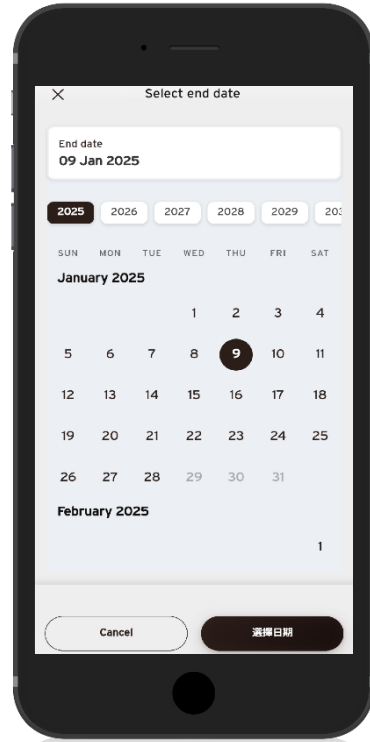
×
Select end date

End date
09 Jan 2025

2025 2026 2027 2028 2029 20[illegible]

| SUN | MON | TUE | WED | THU | FRI | SAT |
|---|---|---|---|---|---|---|

January 2025

| SUN | MON | TUE | WED | THU | FRI | SAT |
|---|---|---|---|---|---|---|
| | | | 1 | 2 | 3 | 4 |
| 5 | 6 | 7 | 8 | 9 | 10 | 11 |
| 12 | 13 | 14 | 15 | 16 | 17 | 18 |
| 19 | 20 | 21 | 22 | 23 | 24 | 25 |
| 26 | 27 | 28 | 29 | 30 | 31 | |

February 2025

| SUN | MON | TUE | WED | THU | FRI | SAT |
|---|---|---|---|---|---|---|
| | | | | | | 1 |

Cancel
選擇日期